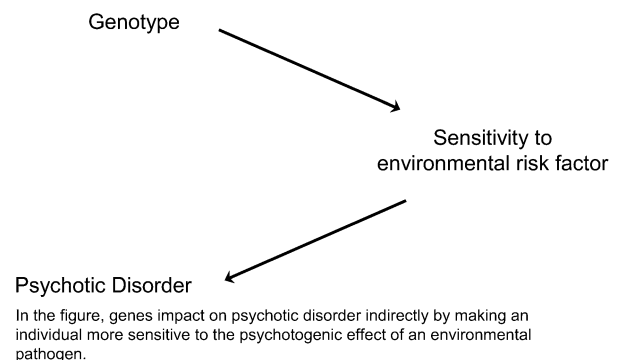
Genotype

Sensitivity to environmental risk factor

Psychotic Disorder

In the figure, genes impact on psychotic disorder indirectly by making an individual more sensitive to the psychotogenic effect of an environmental pathogen.